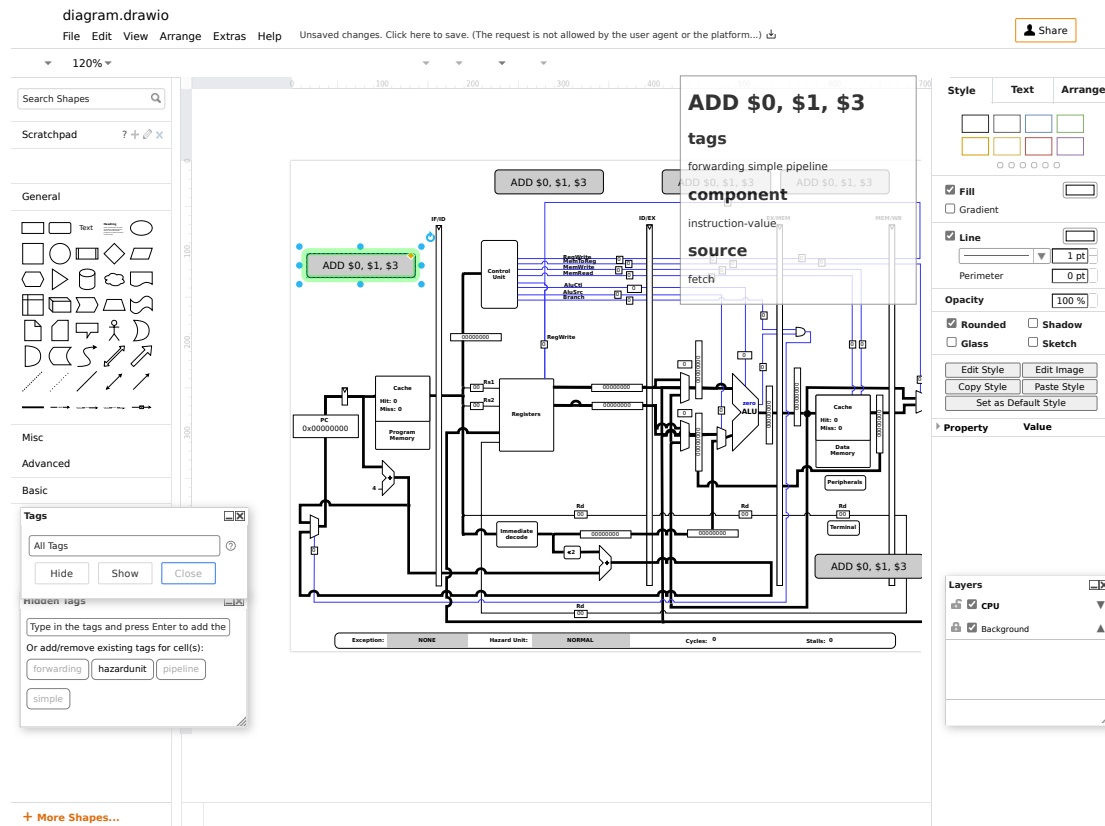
diagram.drawio

File Edit View Arrange Extras Help Unsaved changes. Click here to save. (The request is not allowed by the user agent or the platform...)

Share

120%

Search Shapes

Scratchpad

General

Text

Misc

Advanced

Basic

Tags

All Tags

Hide Show Close

Hidden Tags

Type in the tags and press Enter to add the

Or add/remove existing tags for cell(s):

forwarding hazardunit pipeline

simple

+ More Shapes...

ADD $0, $1, $3

tags

forwarding simple pipeline

component

instruction-value

source

fetch

ADD $0, $1, $3

ADD $0, $1, $3

ADD $0, $1, $3

ADD $0, $1, $3

ADD $0, $1, $3

IF/ID

ID/EX

EX/MEM

MEM/WB

Control Unit

RegWrite
MemToReg
MemWrite
MemRead

AluCtl
AluSrc
Branch

00000000

RegWrite

Cache
Hit: 0
Miss: 0

Program Memory

PC
0x00000000

Rs1
Rs2

Registers

00000000

00000000

zero
ALU

Cache
Hit: 0
Miss: 0

Data Memory

Peripherals

Rd

Terminal

4

Rd

Rd

Immediate decode

00000000

00000000

<<2

Rd

Exception: NONE Hazard Unit: NORMAL Cycles: 0 Stalls: 0

Style Text Arrange

Fill

Gradient

Line

1 pt

Perimeter 0 pt

Opacity 100 %

Rounded Shadow

Glass Sketch

Edit Style Edit Image

Copy Style Paste Style

Set as Default Style

Property Value

Layers

CPU

Background